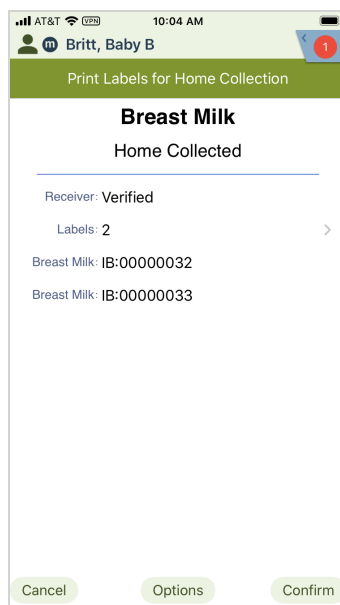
AT&T VPN 10:04 AM

m Britt, Baby B

1

Print Labels for Home Collection

Breast Milk

Home Collected

Receiver: Verified

Labels: 2

Breast Milk: IB:00000032

Breast Milk: IB:00000033

Cancel

Options

Confirm